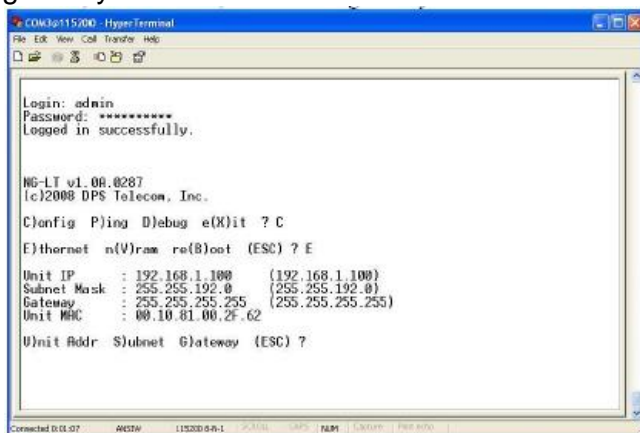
COM3@115200 - HyperTerminal
File Edit View Call Transfer Help

Login: admin
Password: **********
Logged in successfully.

NG-LT v1.0A.0287
(c)2008 DPS Telecom, Inc.

C)onfig P)ing D)ebug e(X)it ? C

E)thernet n(V)ram re(B)oot (ESC) ? E

Unit IP : 192.168.1.100 (192.168.1.100)
Subnet Mask : 255.255.192.0 (255.255.192.0)
Gateway : 255.255.255.255 (255.255.255.255)
Unit MAC : 00.10.81.00.2F.62

U)nit Addr S)ubnet G)ateway (ESC) ?

Connected 0:01:07 ANSIW 115200 8-N-1 SCROLL CAPS NUM Capture Print echo